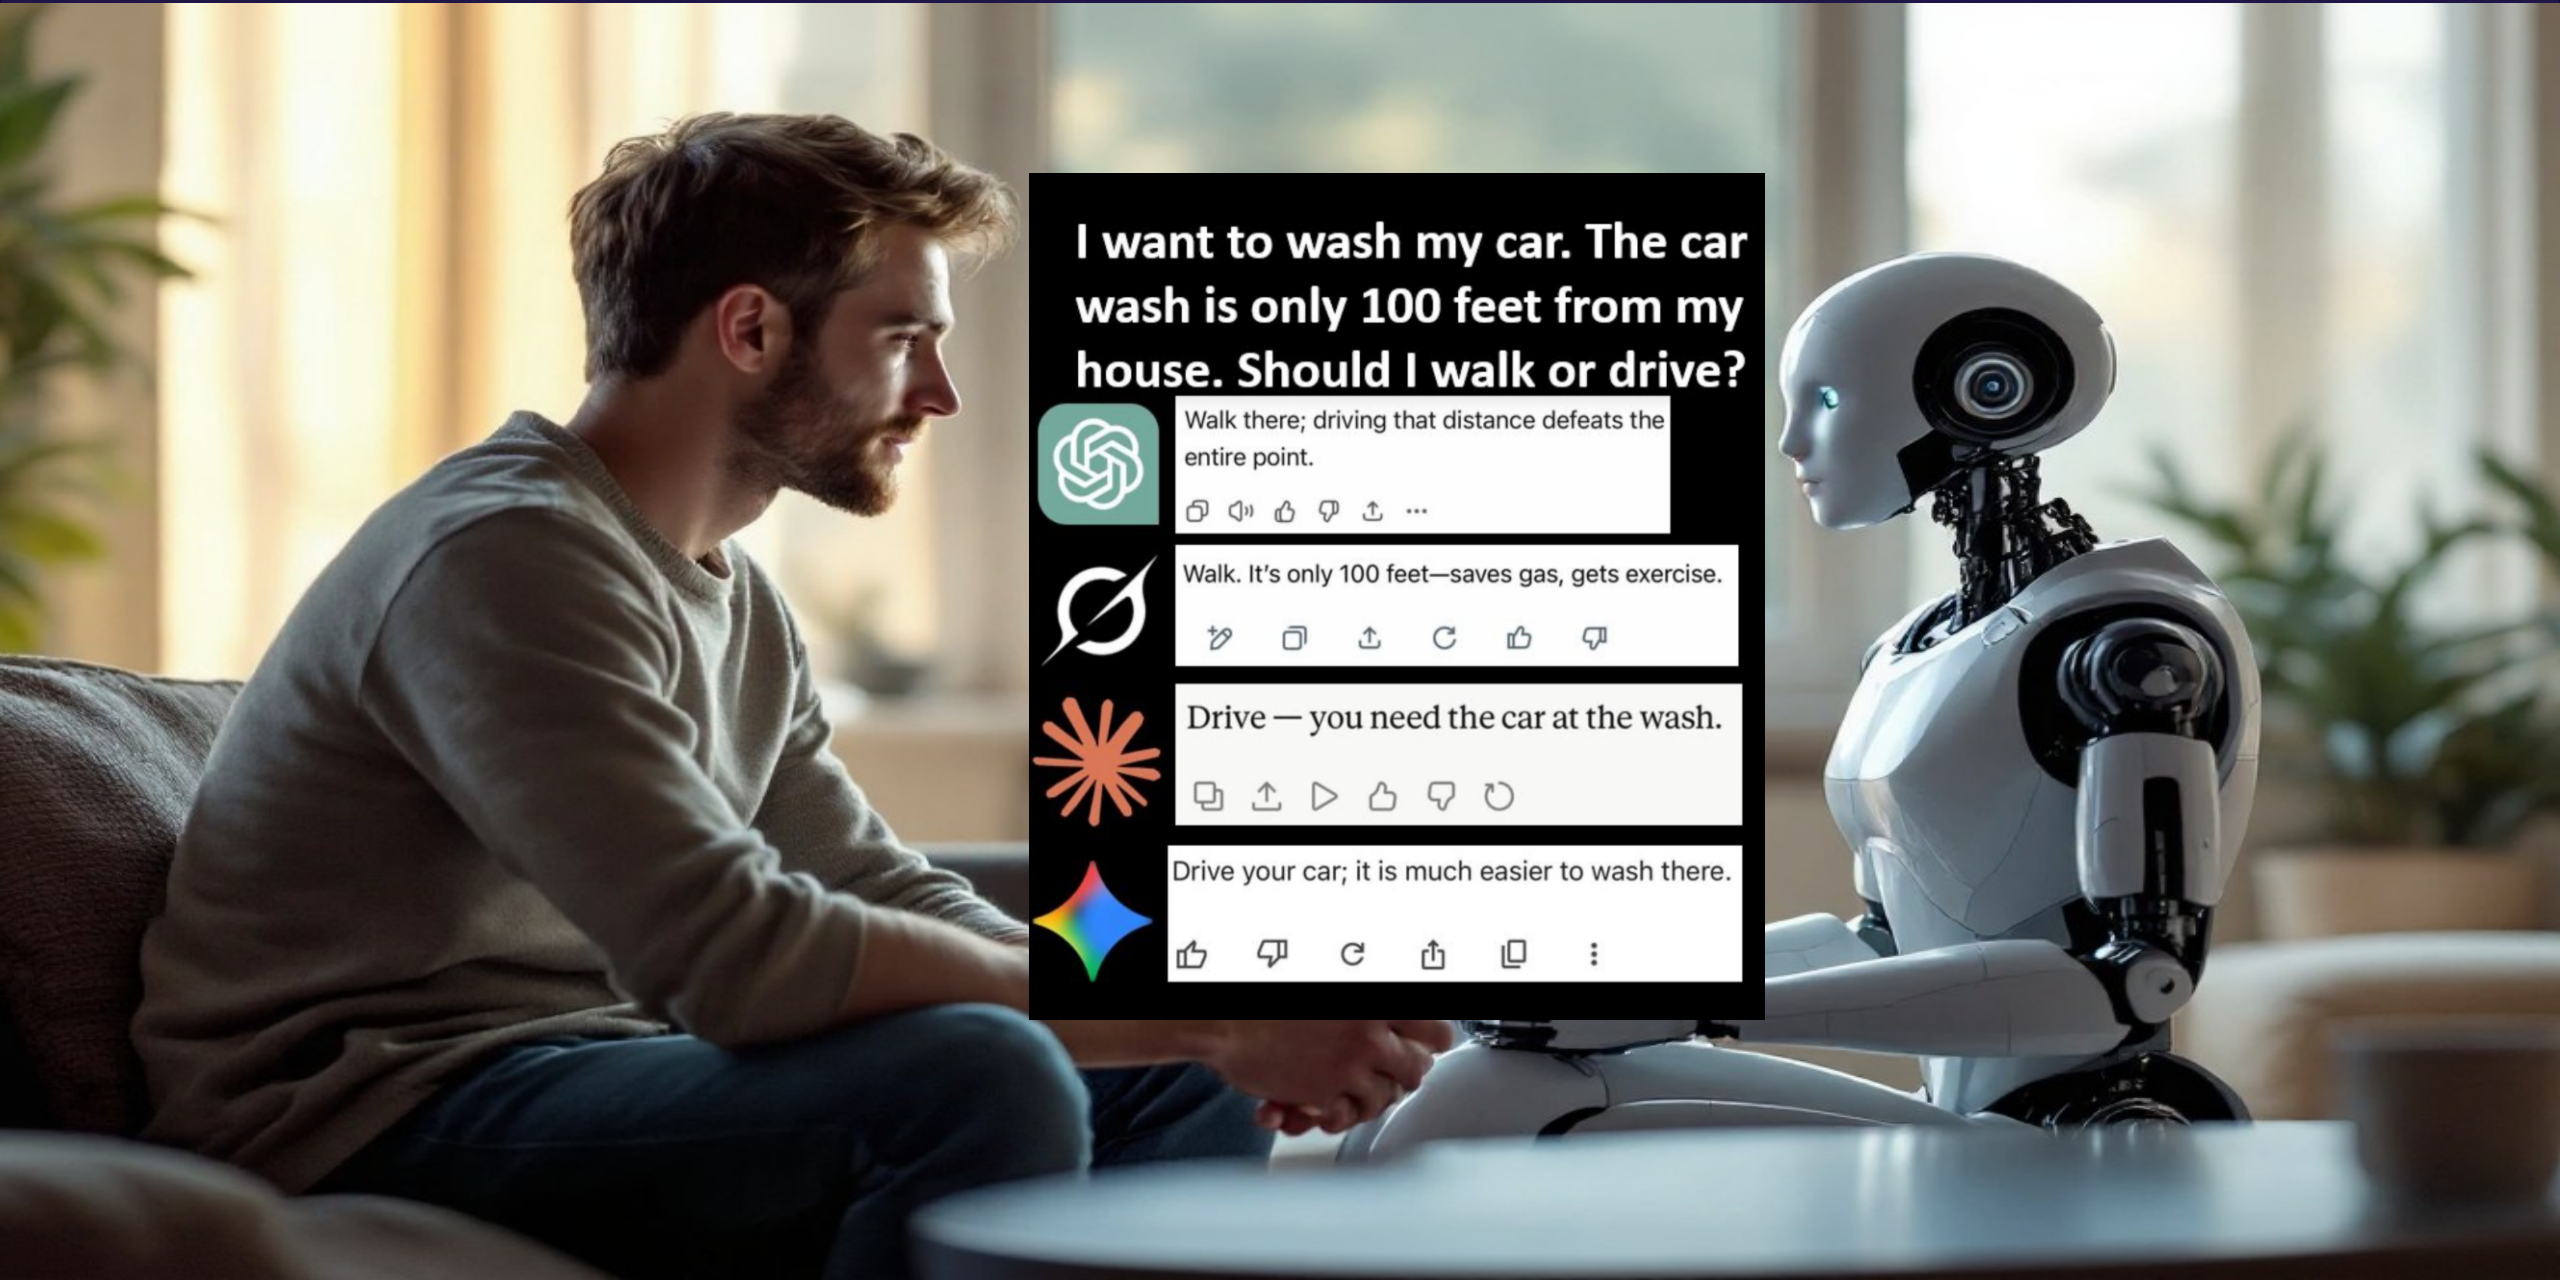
I want to wash my car. The car wash is only 100 feet from my house. Should I walk or drive?

Walk there; driving that distance defeats the entire point.

Walk. It's only 100 feet—saves gas, gets exercise.

Drive — you need the car at the wash.

Drive your car; it is much easier to wash there.